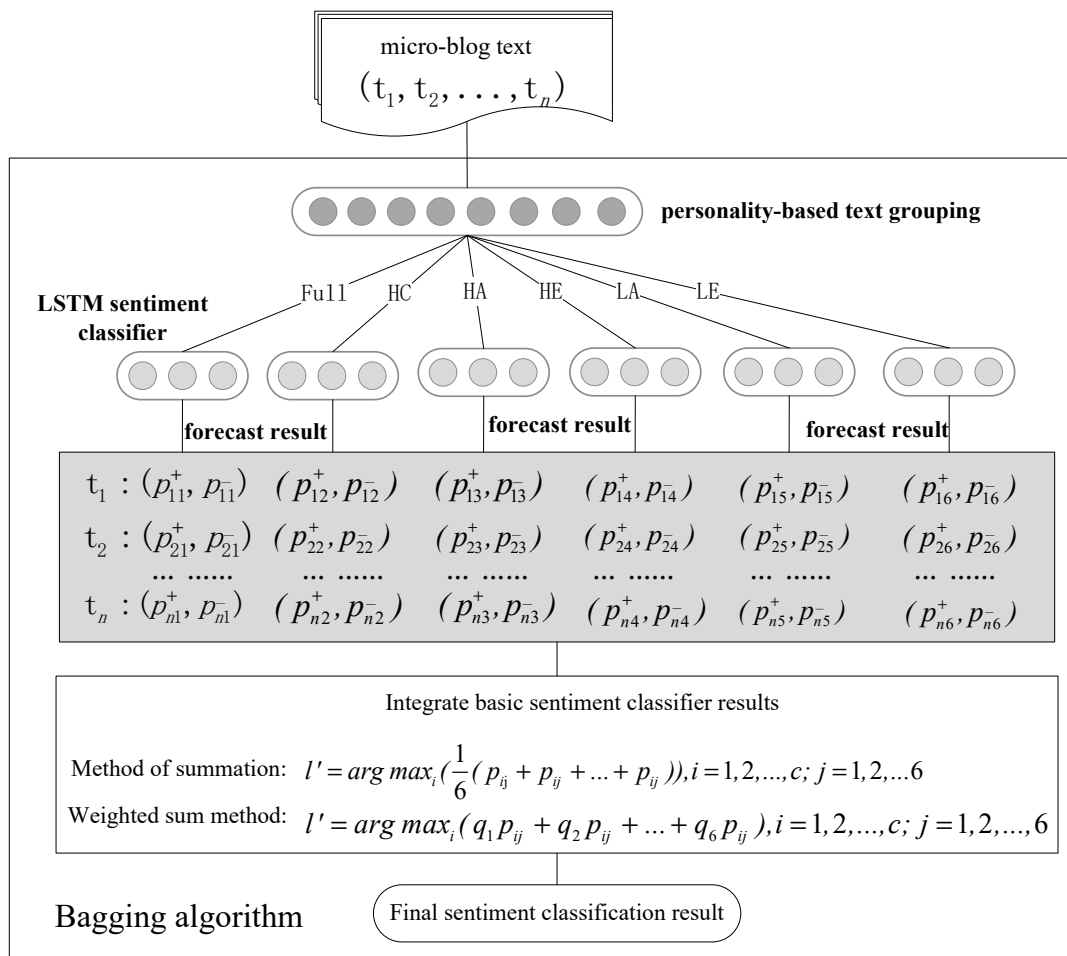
micro-blog text
$(t_1, t_2, ..., t_n)$

personality-based text grouping

LSTM sentiment classifier

Full HC HA HE LA LE

forecast result

forecast result

forecast result

$t_1 : (p_{11}^+, p_{11}^-)$ $(p_{12}^+, p_{12}^-)$ $(p_{13}^+, p_{13}^-)$ $(p_{14}^+, p_{14}^-)$ $(p_{15}^+, p_{15}^-)$ $(p_{16}^+, p_{16}^-)$

$t_2 : (p_{21}^+, p_{21}^-)$ $(p_{22}^+, p_{22}^-)$ $(p_{23}^+, p_{23}^-)$ $(p_{24}^+, p_{24}^-)$ $(p_{25}^+, p_{25}^-)$ $(p_{26}^+, p_{26}^-)$

... ...... ... ...... ... ...... ... ...... ... ...... ... ......

$t_n : (p_{n1}^+, p_{n1}^-)$ $(p_{n2}^+, p_{n2}^-)$ $(p_{n3}^+, p_{n3}^-)$ $(p_{n4}^+, p_{n4}^-)$ $(p_{n5}^+, p_{n5}^-)$ $(p_{n6}^+, p_{n6}^-)$

Integrate basic sentiment classifier results

Method of summation: $l' = arg\ max_i(\frac{1}{6}(p_{ij} + p_{ij} + ... + p_{ij})), i = 1, 2, ..., c; j = 1, 2, ...6$

Weighted sum method: $l' = arg\ max_i(q_1 p_{ij} + q_2 p_{ij} + ... + q_6 p_{ij}), i = 1, 2, ..., c; j = 1, 2, ..., 6$

Bagging algorithm

Final sentiment classification result